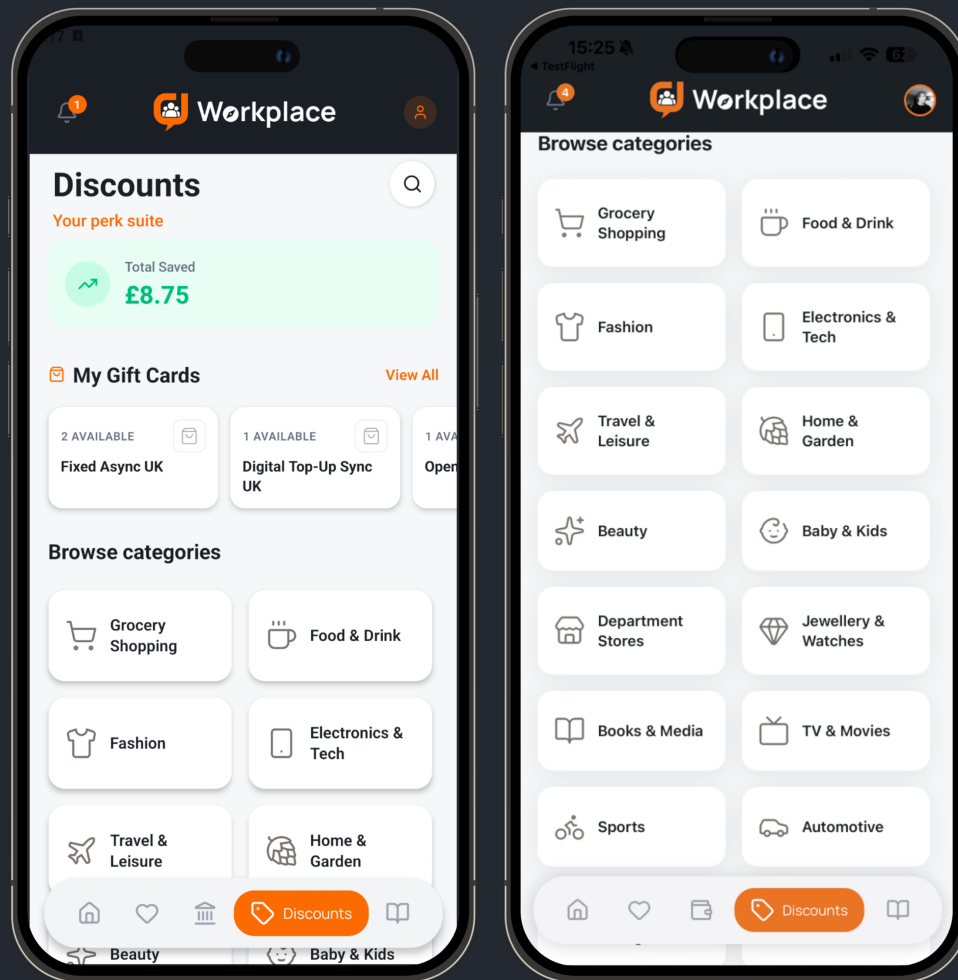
1
Workplace

Discounts
Your perk suite

Total Saved
£8.75

My Gift Cards
View All

2 AVAILABLE
Fixed Async UK

1 AVAILABLE
Digital Top-Up Sync UK

1 AVA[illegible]
Open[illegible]

Browse categories

Grocery Shopping
Food & Drink
Fashion
Electronics & Tech
Travel & Leisure
Home & Garden
Beauty
Baby & Kids

Discounts

15:25
◂ TestFlight
4
Workplace

Browse categories

Grocery Shopping
Food & Drink
Fashion
Electronics & Tech
Travel & Leisure
Home & Garden
Beauty
Baby & Kids
Department Stores
Jewellery & Watches
Books & Media
TV & Movies
Sports
Automotive

Discounts